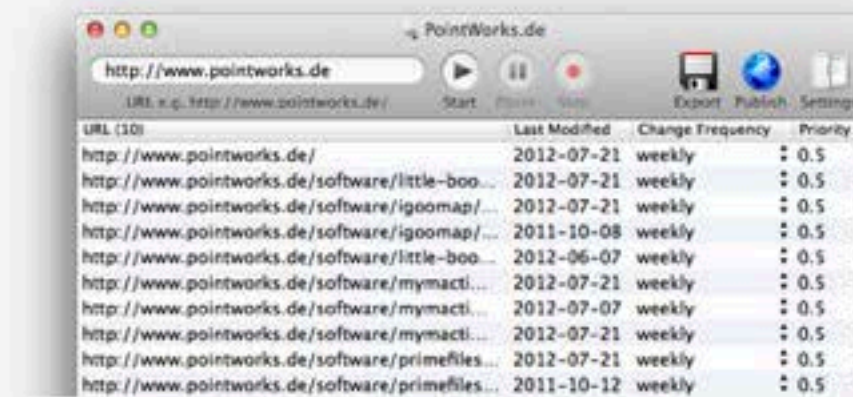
PointWorks.de

http://www.pointworks.de
URL e.g. http://www.pointworks.de/

Start Pause Stop

Export Publish Settings

| URL (10) | Last Modified | Change Frequency | Priority |
|---|---|---|---|
| http://www.pointworks.de/ | 2012-07-21 | weekly | 0.5 |
| http://www.pointworks.de/software/little-boo... | 2012-07-21 | weekly | 0.5 |
| http://www.pointworks.de/software/igoomap/... | 2012-07-21 | weekly | 0.5 |
| http://www.pointworks.de/software/igoomap/... | 2011-10-08 | weekly | 0.5 |
| http://www.pointworks.de/software/little-boo... | 2012-06-07 | weekly | 0.5 |
| http://www.pointworks.de/software/mymacti... | 2012-07-21 | weekly | 0.5 |
| http://www.pointworks.de/software/mymacti... | 2012-07-07 | weekly | 0.5 |
| http://www.pointworks.de/software/mymacti... | 2012-07-21 | weekly | 0.5 |
| http://www.pointworks.de/software/primefiles... | 2012-07-21 | weekly | 0.5 |
| http://www.pointworks.de/software/primefiles... | 2011-10-12 | weekly | 0.5 |